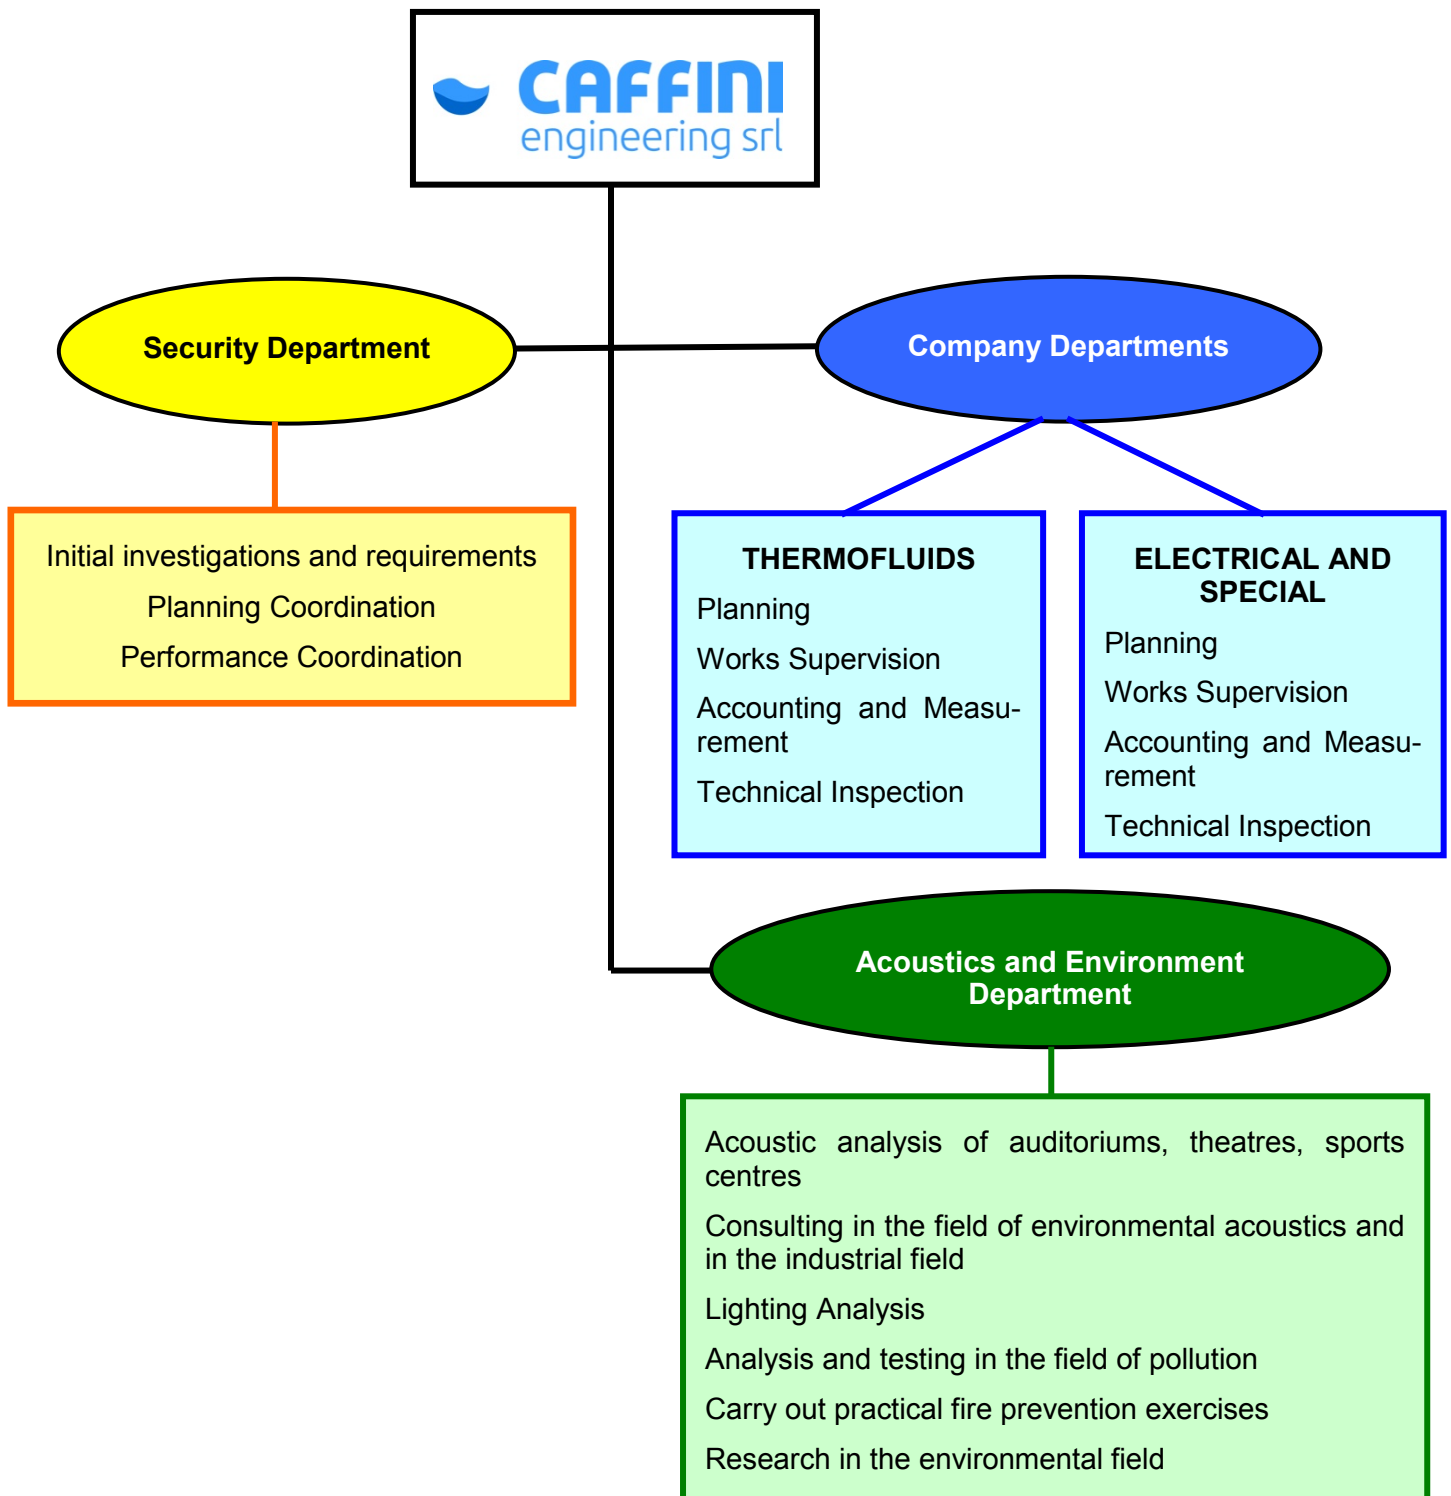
CAFFINI
engineering srl

Security Department

Company Departments

Initial investigations and requirements

Planning Coordination

Performance Coordination

THERMOFLUIDS

Planning

Works Supervision

Accounting and Measurement

Technical Inspection

ELECTRICAL AND SPECIAL

Planning

Works Supervision

Accounting and Measurement

Technical Inspection

Acoustics and Environment Department

Acoustic analysis of auditoriums, theatres, sports centres

Consulting in the field of environmental acoustics and in the industrial field

Lighting Analysis

Analysis and testing in the field of pollution

Carry out practical fire prevention exercises

Research in the environmental field